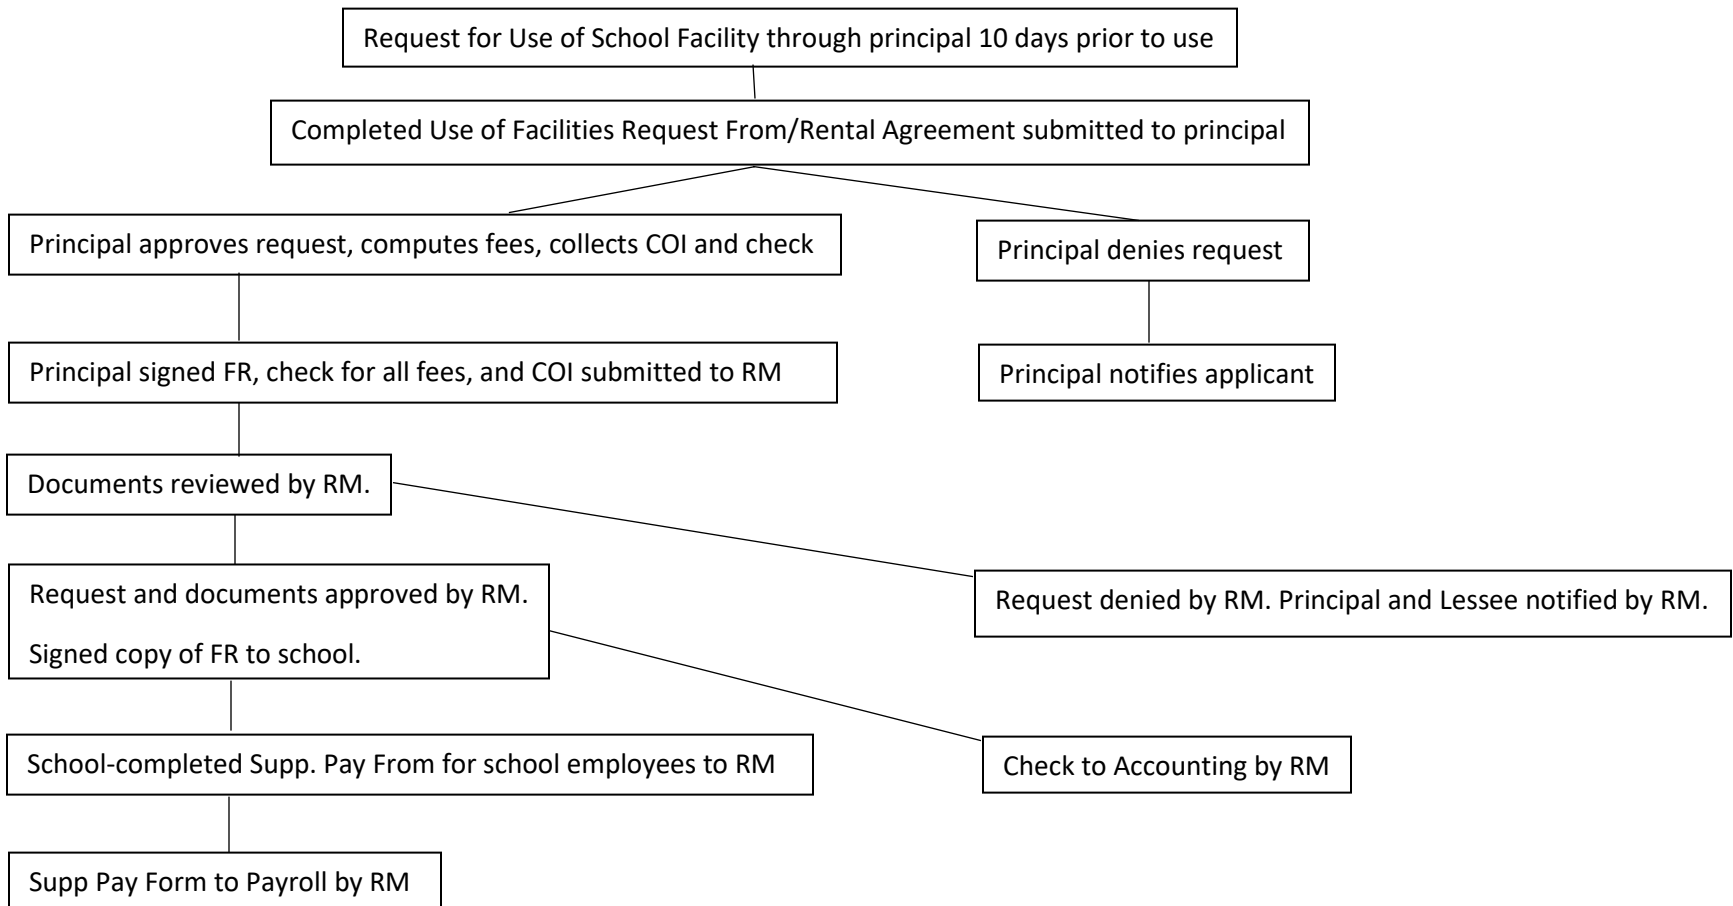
Request for Use of School Facility through principal 10 days prior to use

Completed Use of Facilities Request From/Rental Agreement submitted to principal

Principal approves request, computes fees, collects COI and check

Principal denies request

Principal signed FR, check for all fees, and COI submitted to RM

Principal notifies applicant

Documents reviewed by RM.

Request and documents approved by RM.

Signed copy of FR to school.

Request denied by RM. Principal and Lessee notified by RM.

School-completed Supp. Pay From for school employees to RM

Check to Accounting by RM

Supp Pay Form to Payroll by RM